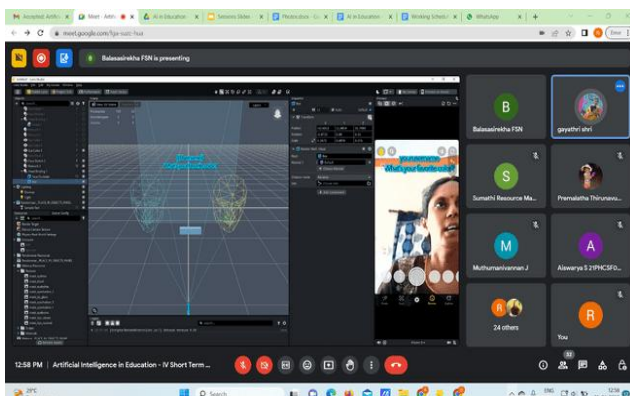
Accepted: Artific | Meet - Artifi | AI in Education | Semesta Slides | Photoshop | AI in Education | Working Schedu | WhatsApp | +

meet.google.com/fga-suzi-huo

Balasasirekha FSN is presenting

B
Balasasirekha FSN

gayathri shri

S
Sumathi Resource Ma...

Premalatha Thirunavu...

M
Muthumanivannan J

A
Aiswarya S 21PHCSF0...

24 others

R
You

12:58 PM | Artificial Intelligence in Education - IV Short Term ...

29°C

Search

ENG